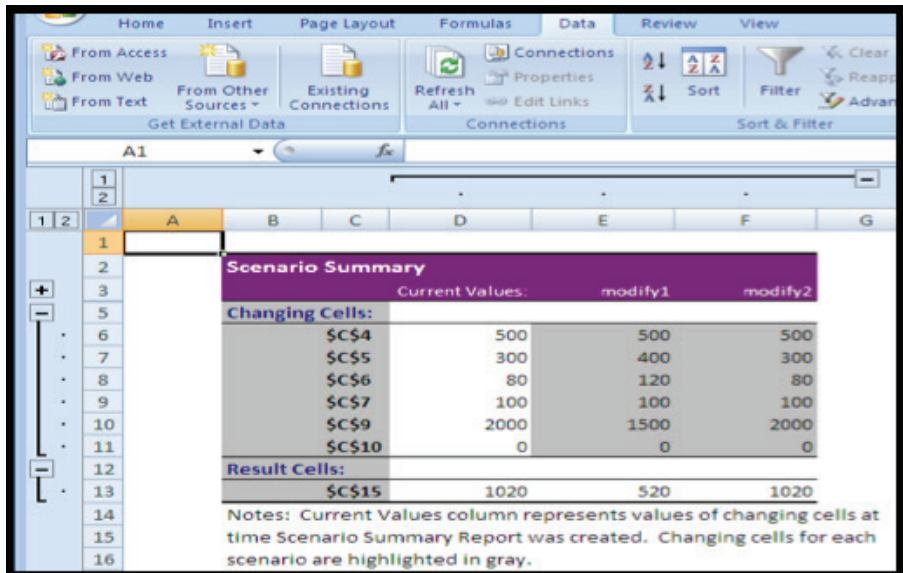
Home Insert Page Layout Formulas Data Review View

From Access
From Web
From Text
From Other Sources
Existing Connections
Get External Data

Refresh All
Connections
Properties
Edit Links
Connections

Sort
Filter
Clear
Reapp
Advan
Sort & Filter

A1 $f_x$

1
2

1 2

| | A | B | C | D | E | F | G |
|---|---|---|---|---|---|---|---|
| 1 | | | | | | | |
| 2 | | Scenario Summary | | | | | |
| 3 | | | | Current Values: | modify1 | modify2 | |
| 5 | | Changing Cells: | | | | | |
| 6 | | | \$C\$4 | 500 | 500 | 500 | |
| 7 | | | \$C\$5 | 300 | 400 | 300 | |
| 8 | | | \$C\$6 | 80 | 120 | 80 | |
| 9 | | | \$C\$7 | 100 | 100 | 100 | |
| 10 | | | \$C\$9 | 2000 | 1500 | 2000 | |
| 11 | | | \$C\$10 | 0 | 0 | 0 | |
| 12 | | Result Cells: | | | | | |
| 13 | | | \$C\$15 | 1020 | 520 | 1020 | |
| 14 | | Notes: Current Values column represents values of changing cells at | | | | | |
| 15 | | time Scenario Summary Report was created. Changing cells for each | | | | | |
| 16 | | scenario are highlighted in gray. | | | | | |